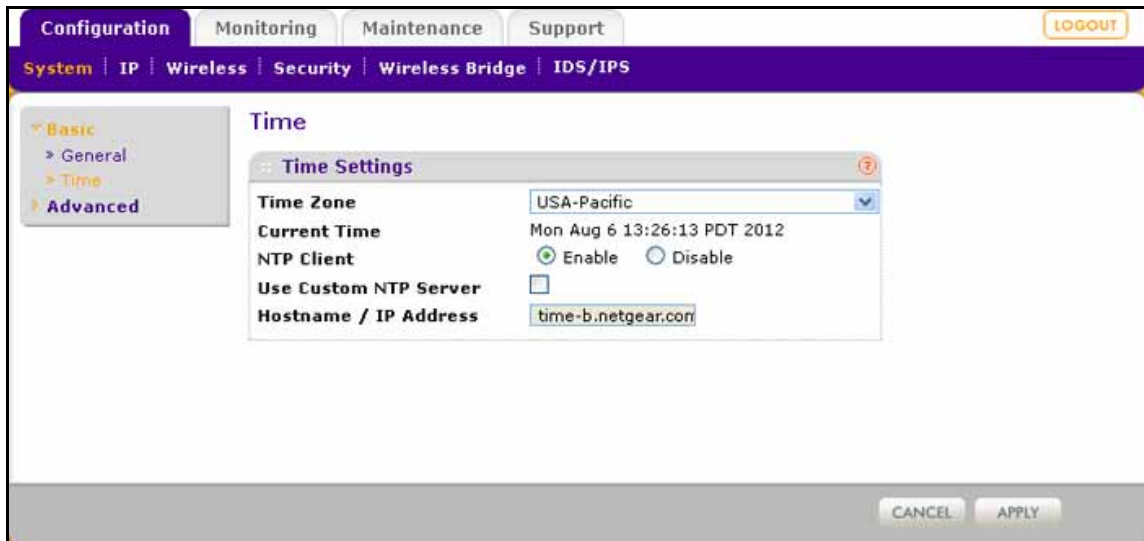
Configuration Monitoring Maintenance Support LOGOUT

System | IP | Wireless | Security | Wireless Bridge | IDS/IPS

Basic
» General
» Time
Advanced

Time

Time Settings

| Time Zone | USA-Pacific |
|---|---|
| Current Time | Mon Aug 6 13:26:13 PDT 2012 |
| NTP Client | Enable Disable |
| Use Custom NTP Server | |
| Hostname / IP Address | time-b.netgear.con |

CANCEL APPLY